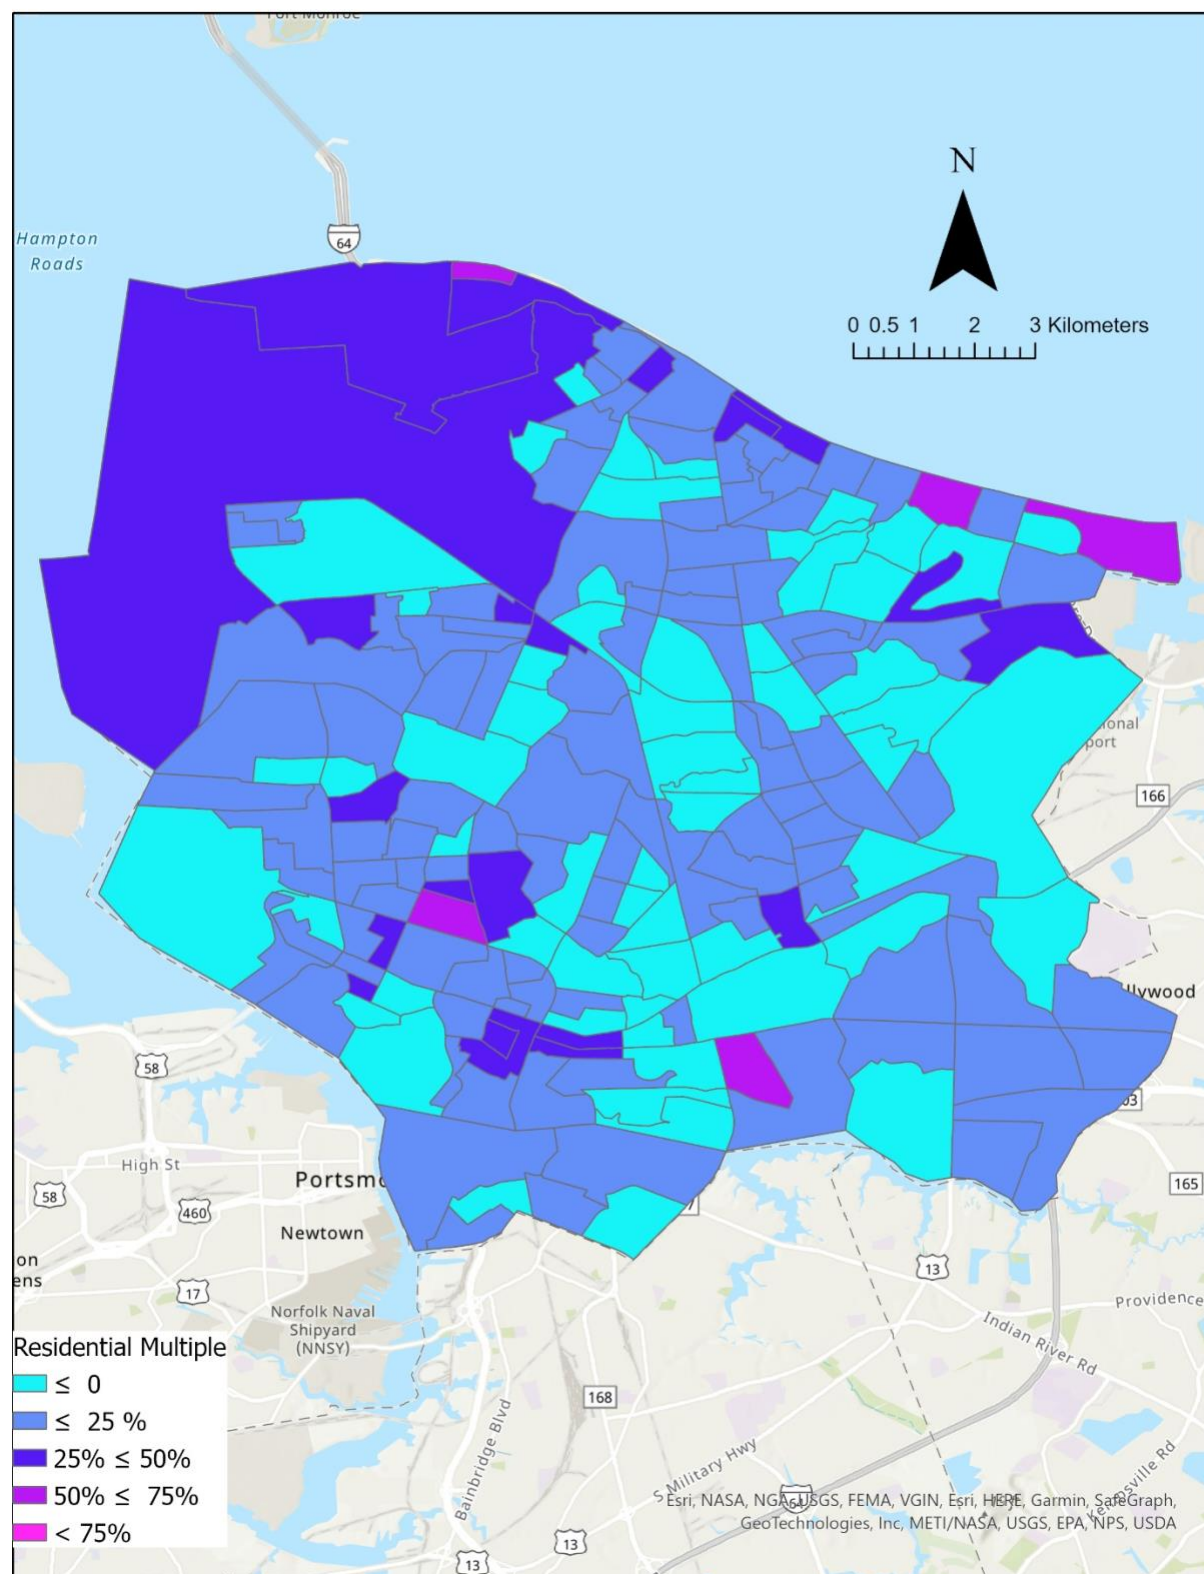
Hampton Roads

64

N

0 0.5 1 2 3 Kilometers

onal port

166

llywood

58

High St

58

460

Portsm

Newtown

on ens

17

Norfolk Naval Shipyard (NNSY)

13

165

Providence

Indian River Rd

168

Bainbridge Blvd

S Military Hwy

Esri, NASA, NGA, USGS, FEMA, VGIN, Esri, HERE, Garmin, SafeGraph, GeoTechnologies, Inc, METI/NASA, USGS, EPA, NPS, USDA

13

13

Residential Multiple
≤ 0
≤ 25 %
25% ≤ 50%
50% ≤ 75%
< 75%